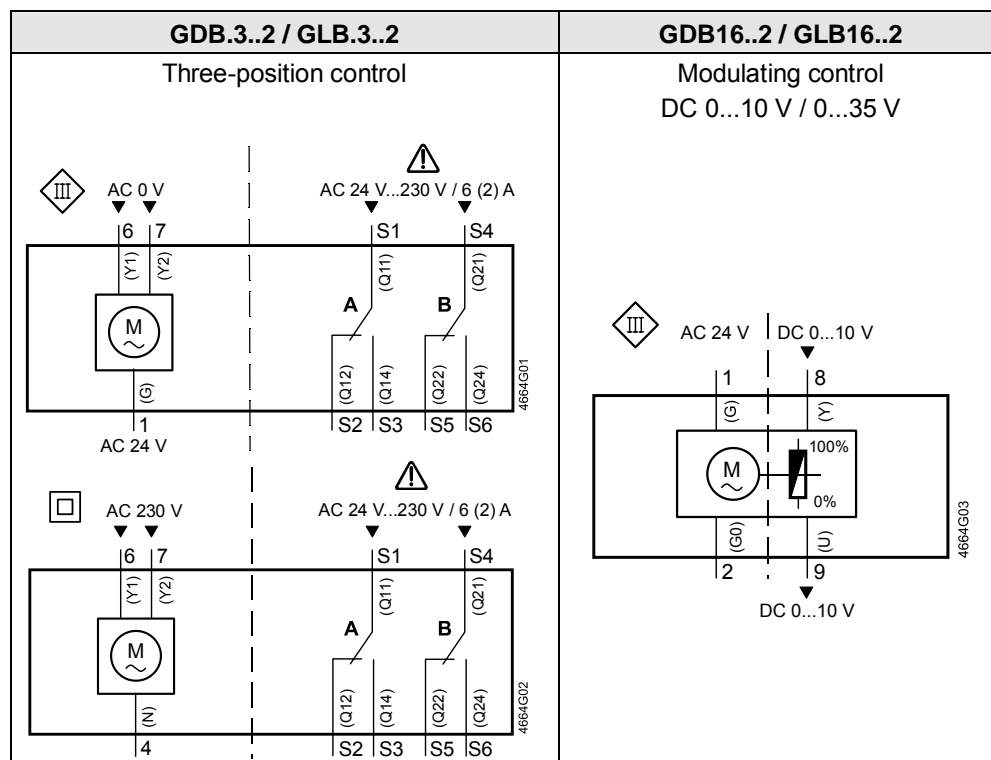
| GDB.3..2 / GLB.3..2 | GDB16..2 / GLB16..2 |
|---|---|
| Three-position control | Modulating control DC 0...10 V / 0...35 V |

III AC 0 V
AC 24 V...230 V / 6 (2) A
6 7 S1 S4
(Y1) (Y2) (Q11) (Q21)
M
A B
(G) (Q12) (Q14) (Q22) (Q24)
4664G01
1 S2 S3 S5 S6
AC 24 V

AC 230 V
AC 24 V...230 V / 6 (2) A
6 7 S1 S4
(Y1) (Y2) (Q11) (Q21)
M
A B
(N) (Q12) (Q14) (Q22) (Q24)
4664G02
4 S2 S3 S5 S6

III AC 24 V DC 0...10 V
1 8
(G) (Y)
M 100% 0%
(G0) (U)
2 9
DC 0...10 V
4664G03